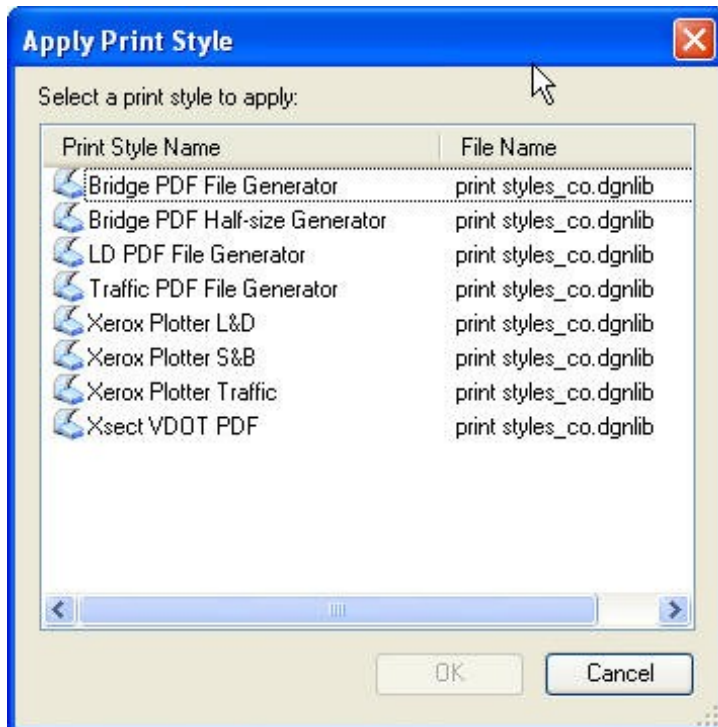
Apply Print Style

Select a print style to apply:

| Print Style Name | File Name |
|---|---|
| Bridge PDF File Generator | print styles_co.dgnlib |
| Bridge PDF Half-size Generator | print styles_co.dgnlib |
| LD PDF File Generator | print styles_co.dgnlib |
| Traffic PDF File Generator | print styles_co.dgnlib |
| Xerox Plotter L&D | print styles_co.dgnlib |
| Xerox Plotter S&B | print styles_co.dgnlib |
| Xerox Plotter Traffic | print styles_co.dgnlib |
| Xsect VDOT PDF | print styles_co.dgnlib |

OK
Cancel